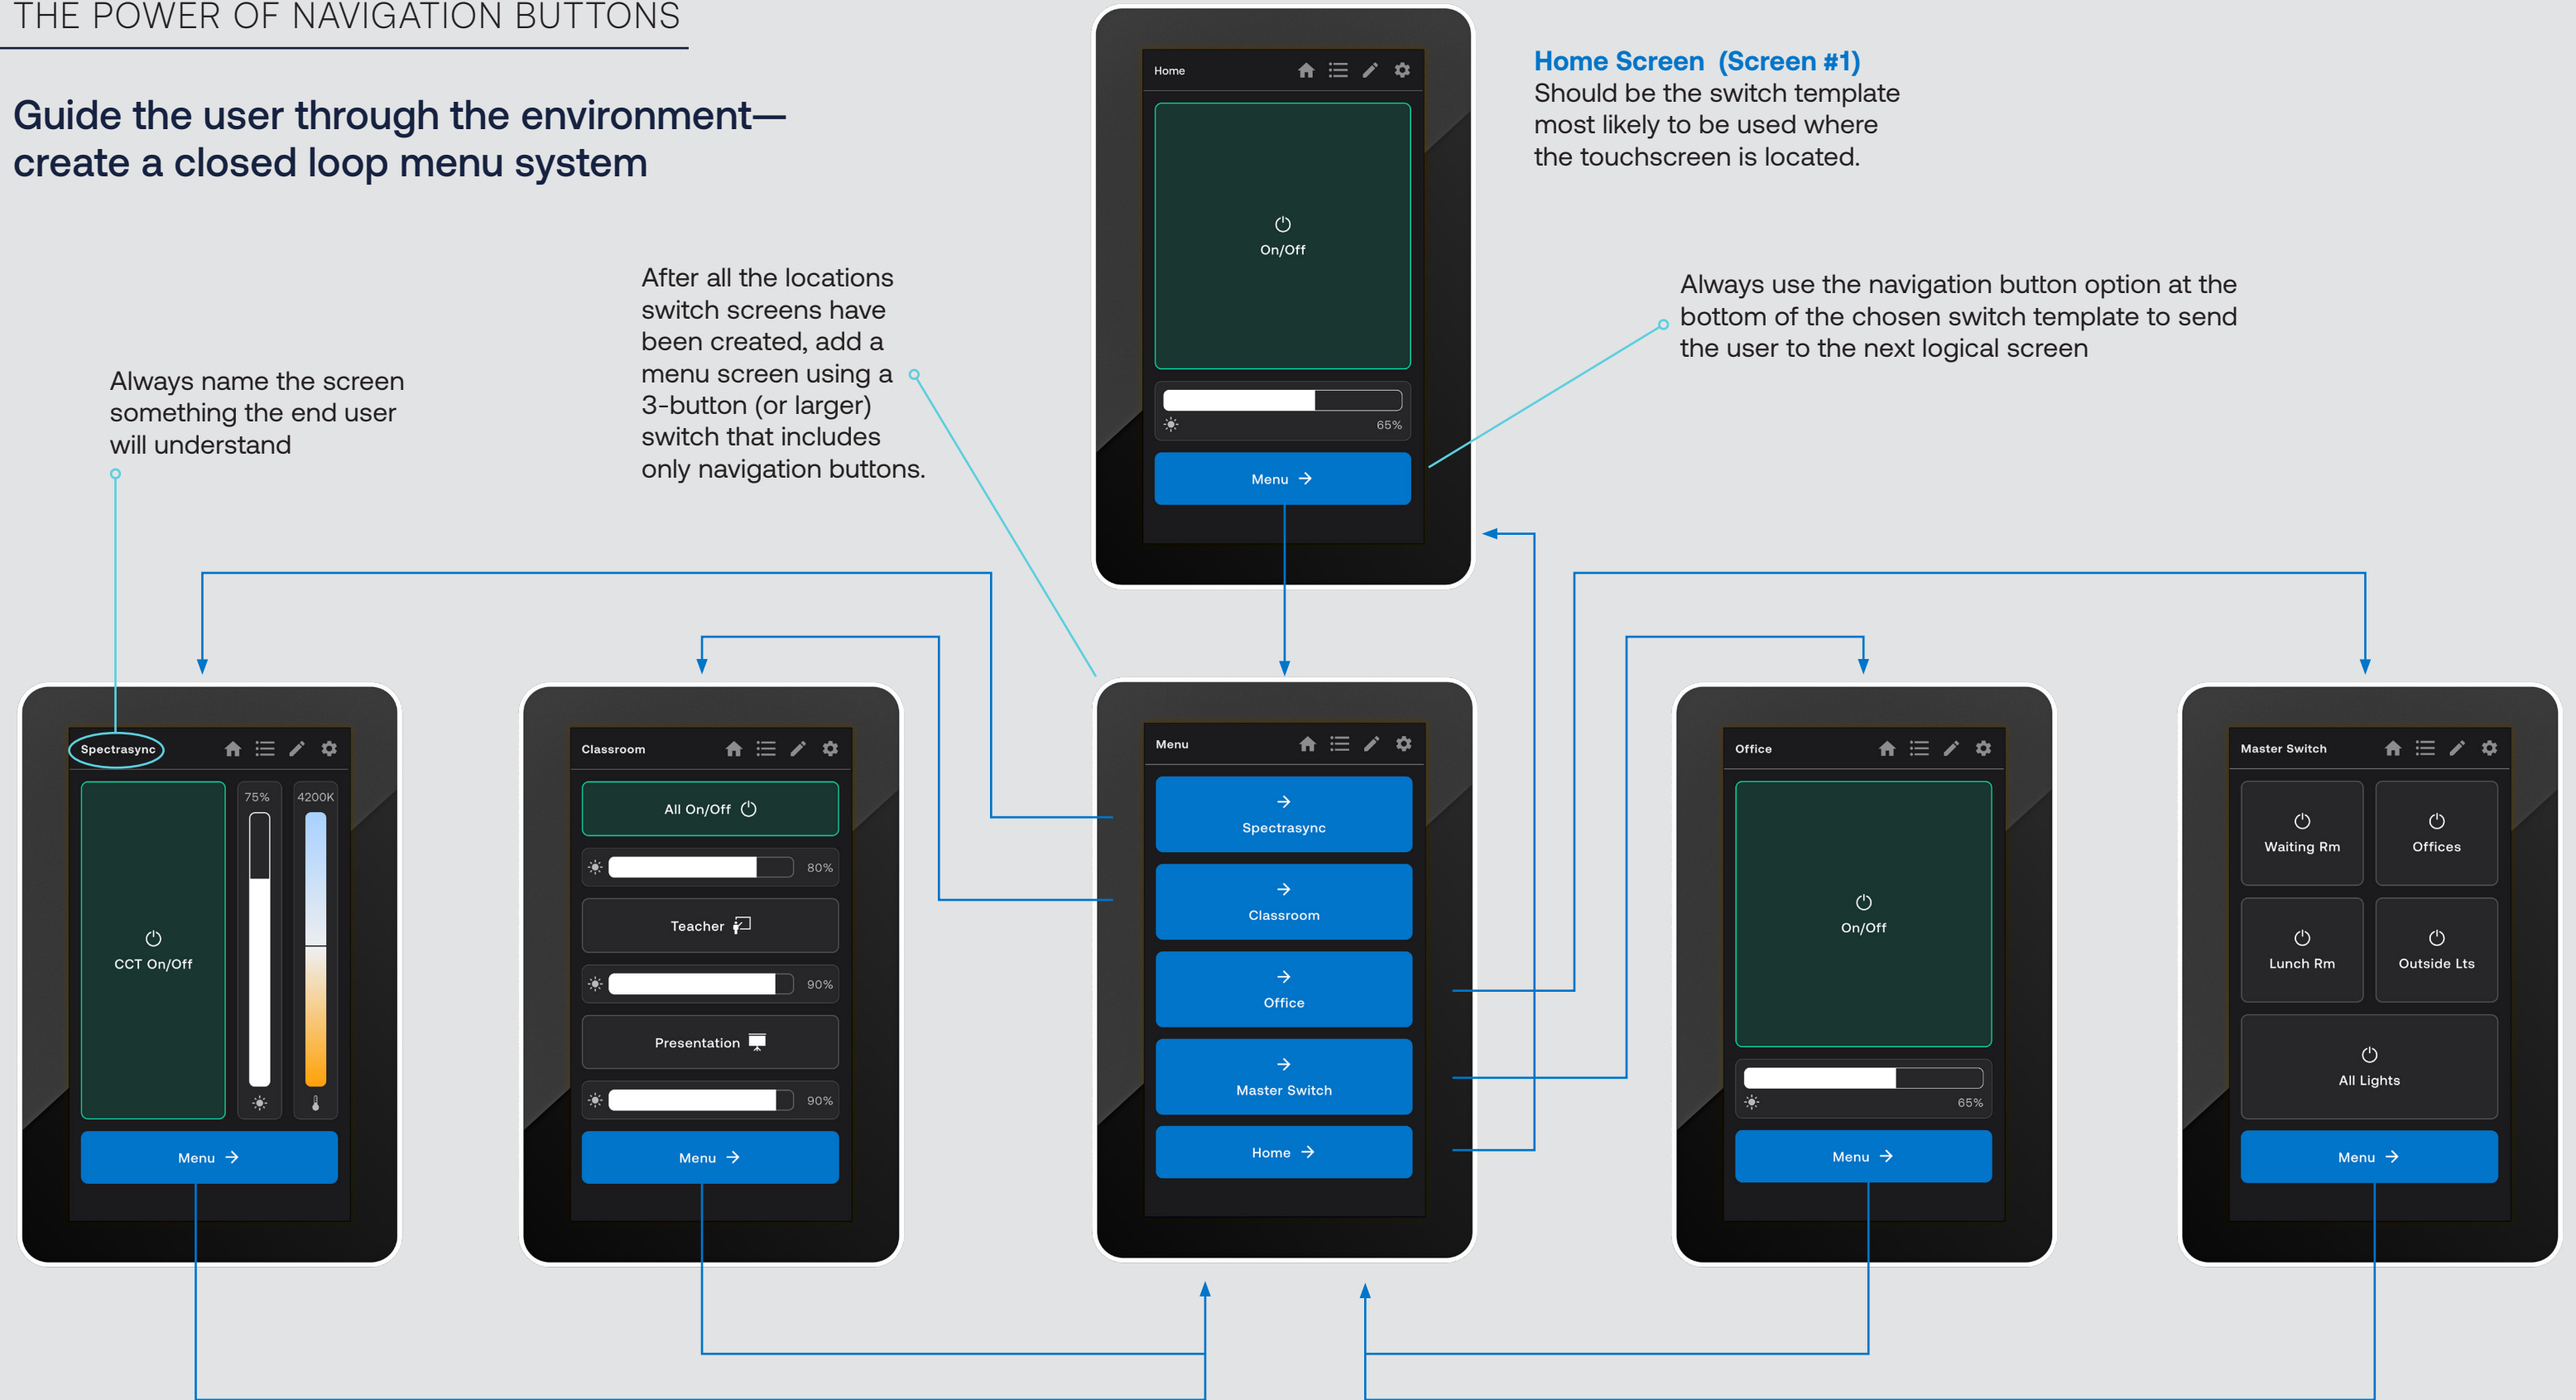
THE POWER OF NAVIGATION BUTTONS

Guide the user through the environment—create a closed loop menu system

Home

On/Off

65%

Menu

Home Screen (Screen #1)
Should be the switch template most likely to be used where the touchscreen is located.

Always use the navigation button option at the bottom of the chosen switch template to send the user to the next logical screen

After all the locations switch screens have been created, add a menu screen using a 3-button (or larger) switch that includes only navigation buttons.

Always name the screen something the end user will understand

Spectrasync

75%

4200K

CCT On/Off

Menu

Classroom

All On/Off

80%

Teacher

90%

Presentation

90%

Menu

Menu

Spectrasync

Classroom

Office

Master Switch

Home

Office

On/Off

65%

Menu

Master Switch

Waiting Rm

Offices

Lunch Rm

Outside Lts

All Lights

Menu